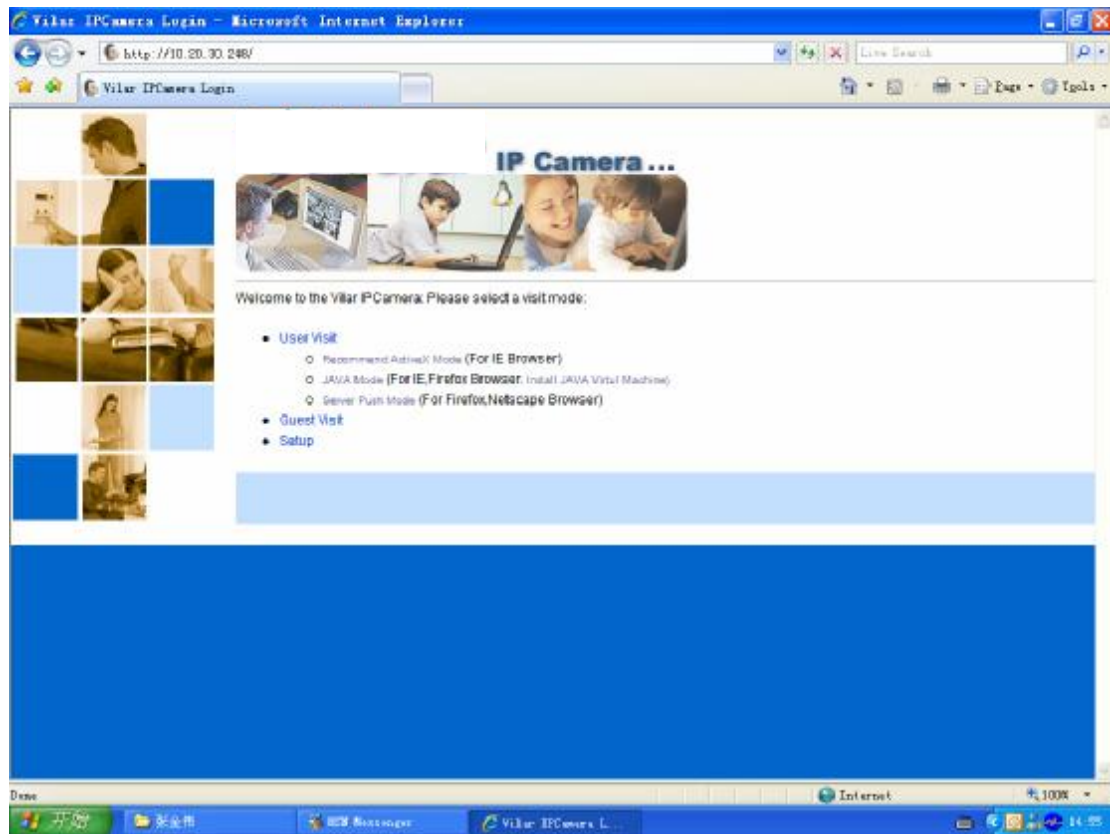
Vilar IPCamera Login - Microsoft Internet Explorer

http://10.20.30.248/

Live Search

Vilar IPCamera Login

Page · Tools ·

IP Camera...

Welcome to the Vilar IPCamera: Please select a visit mode:

- User Visit
  - Recommend ActiveX Mode (For IE Browser)
  - JAVA Mode (For IE,Firefox Browser. Install JAVA Virtul Machine)
  - Server Push Mode (For Firefox,Netscape Browser)
- Guest Visit
- Setup

Done

Internet

100%

开始

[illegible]

MSN Messenger

Vilar IPCamera L...

14:55